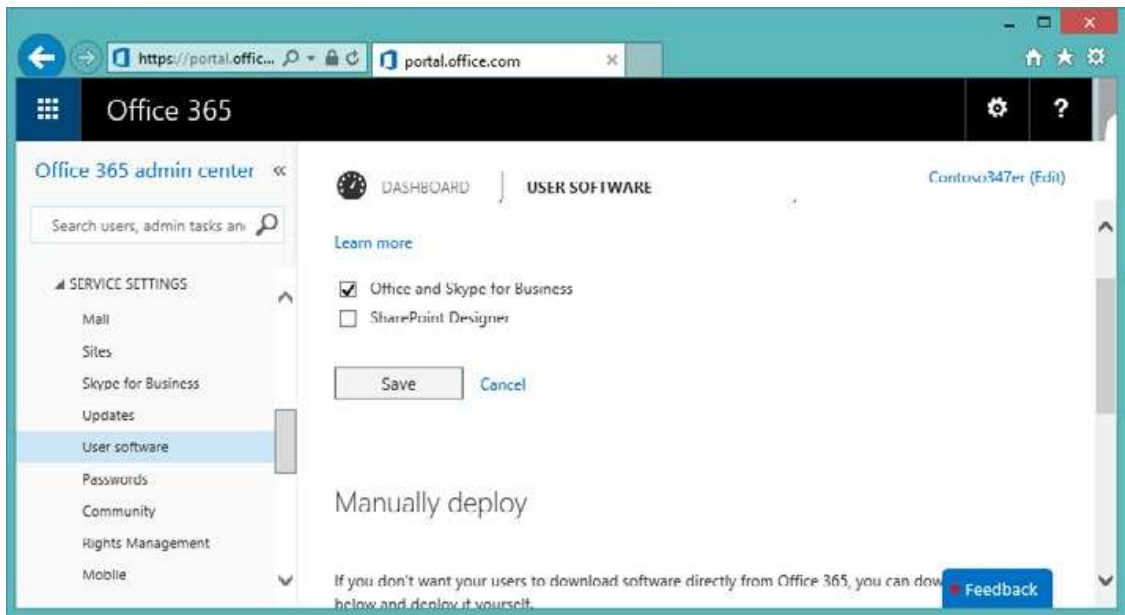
https://portal.offic... portal.office.com

Office 365

Office 365 admin center «

Search users, admin tasks an

DASHBOARD | USER SOFTWARE

Contoso347er (Edit)

Learn more

◢ SERVICE SETTINGS

Mail

Sites

Skype for Business

Updates

User software

Passwords

Community

Rights Management

Mobile

Office and Skype for Business

SharePoint Designer

Save Cancel

Manually deploy

If you don't want your users to download software directly from Office 365, you can dow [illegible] below and deploy it yourself.

Feedback